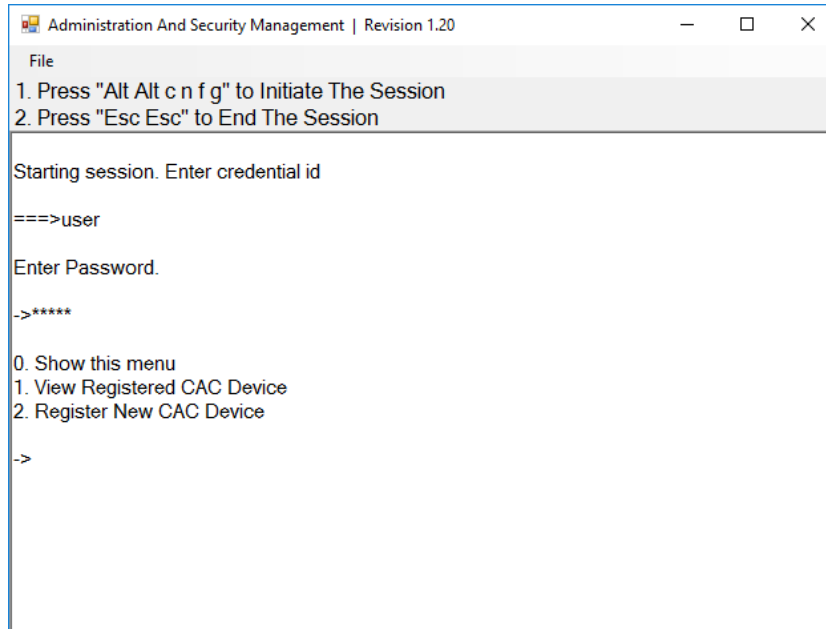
Administration And Security Management | Revision 1.20

File

1. Press "Alt Alt c n f g" to Initiate The Session
2. Press "Esc Esc" to End The Session

Starting session. Enter credential id

===>user

Enter Password.

->*****

0. Show this menu
1. View Registered CAC Device
2. Register New CAC Device

->